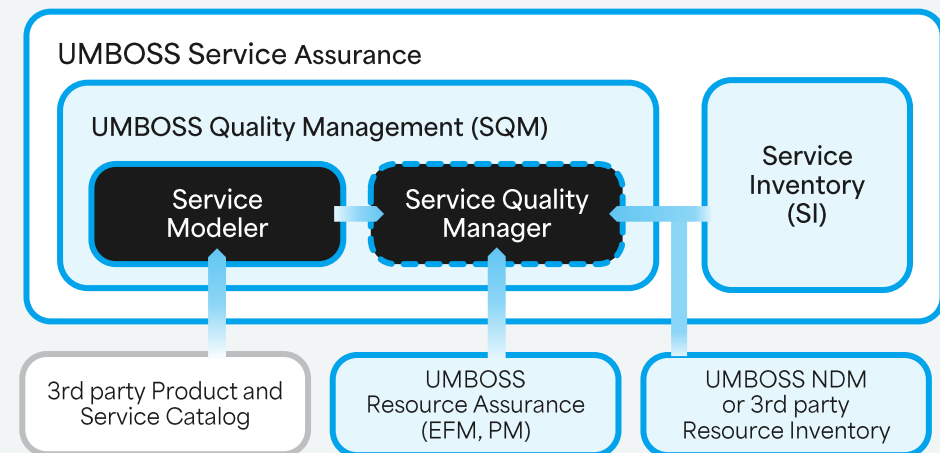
UMBOSS Service Assurance

UMBOSS Quality Management (SQM)

Service Modeler

Service Quality Manager

Service Inventory (SI)

3rd party Product and Service Catalog

UMBOSS Resource Assurance (EFM, PM)

UMBOSS NDM or 3rd party Resource Inventory